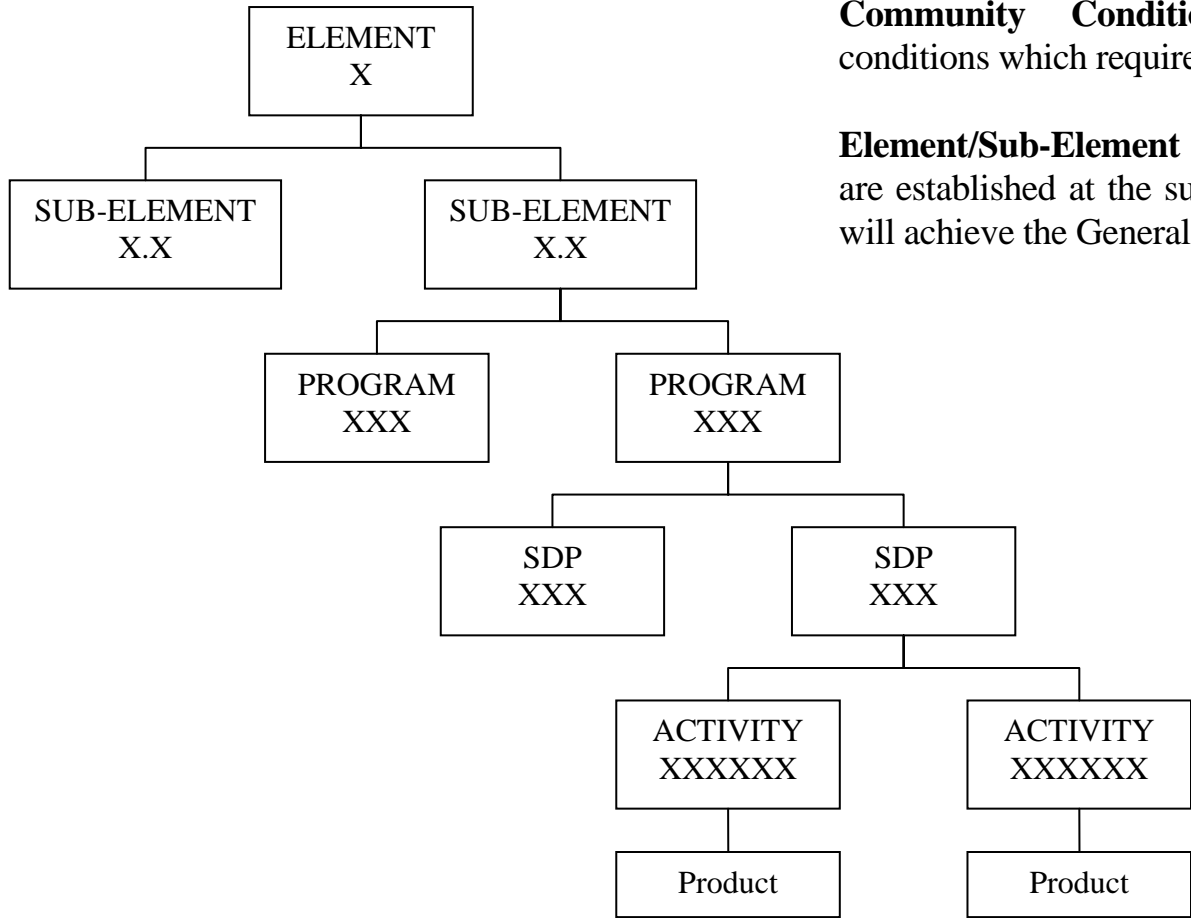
ELEMENT
X

SUB-ELEMENT
X.X

SUB-ELEMENT
X.X

PROGRAM
XXX

PROGRAM
XXX

SDP
XXX

SDP
XXX

ACTIVITY
XXXXXX

ACTIVITY
XXXXXX

Product

Product

**Community Conditi**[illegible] conditions which require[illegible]

**Element/Sub-Element** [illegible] are established at the su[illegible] will achieve the General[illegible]